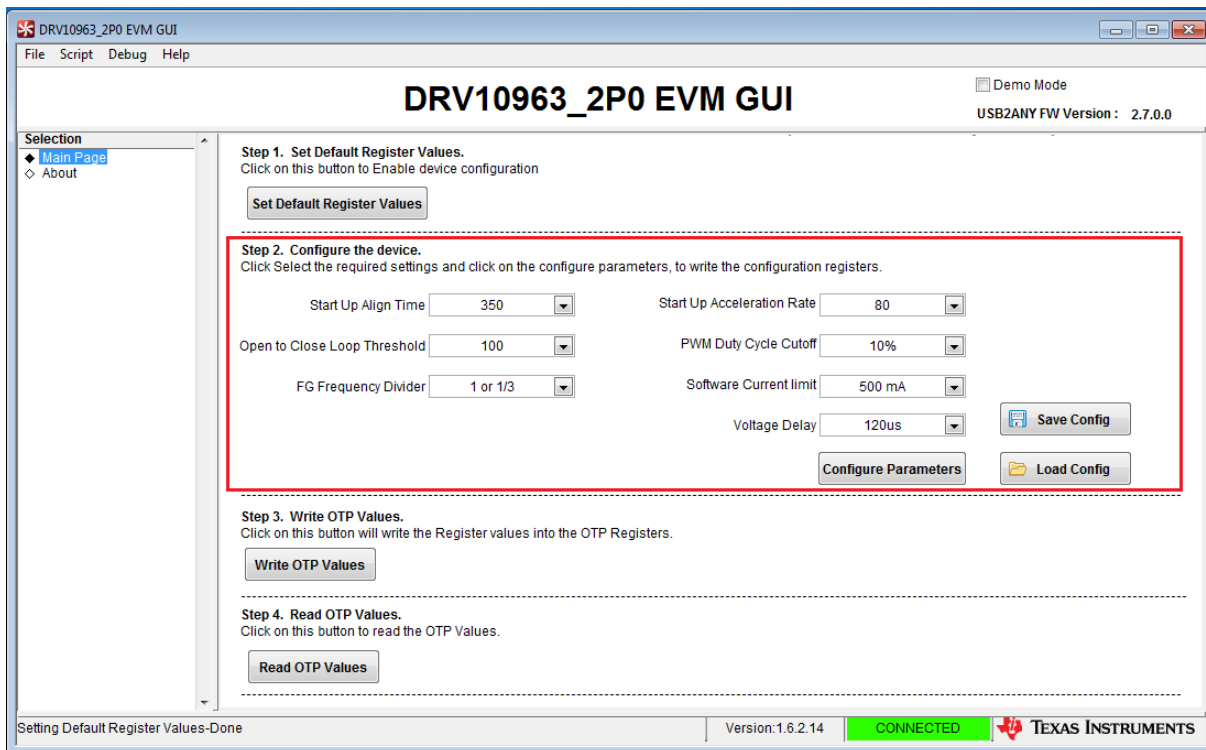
DRV10963_2P0 EVM GUI

File Script Debug Help

DRV10963_2P0 EVM GUI

Demo Mode

USB2ANY FW Version : 2.7.0.0

Selection
◆ Main Page
◇ About

Step 1. Set Default Register Values.
Click on this button to Enable device configuration

Set Default Register Values

Step 2. Configure the device.
Click Select the required settings and click on the configure parameters, to write the configuration registers.

Start Up Align Time 350
Start Up Acceleration Rate 80
Open to Close Loop Threshold 100
PWM Duty Cycle Cutoff 10%
FG Frequency Divider 1 or 1/3
Software Current limit 500 mA
Voltage Delay 120us

Save Config

Configure Parameters

Load Config

Step 3. Write OTP Values.
Click on this button will write the Register values into the OTP Registers.

Write OTP Values

Step 4. Read OTP Values.
Click on this button to read the OTP Values.

Read OTP Values

Setting Default Register Values-Done

Version:1.6.2.14

CONNECTED

TEXAS INSTRUMENTS